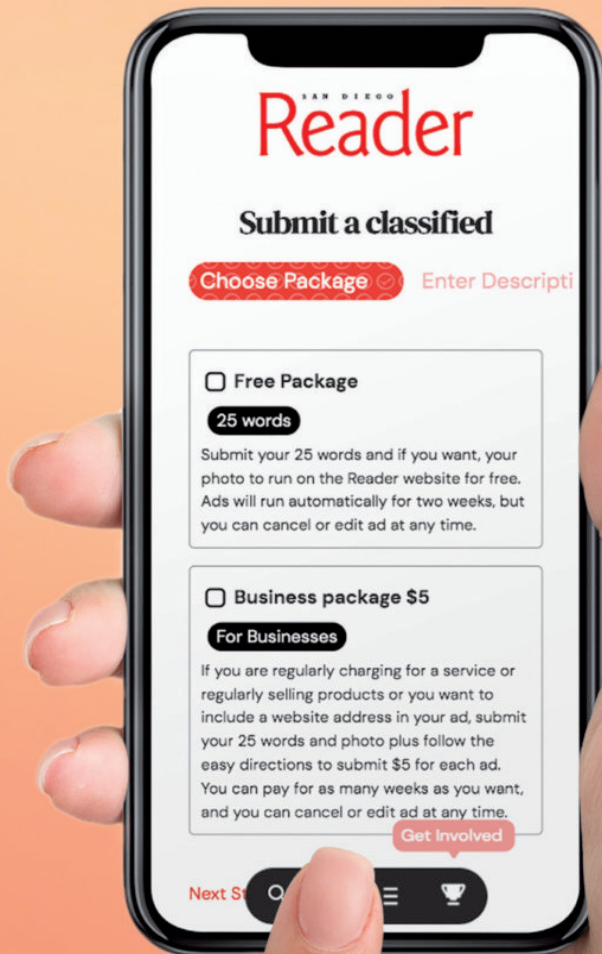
SAN DIEGO
Reader

Submit a classified

Choose Package

Enter Descripti

Free Package

25 words

Submit your 25 words and if you want, your photo to run on the Reader website for free. Ads will run automatically for two weeks, but you can cancel or edit ad at any time.

Business package $5

For Businesses

If you are regularly charging for a service or regularly selling products or you want to include a website address in your ad, submit your 25 words and photo plus follow the easy directions to submit $5 for each ad. You can pay for as many weeks as you want, and you can cancel or edit ad at any time.

Get Involved

Next St